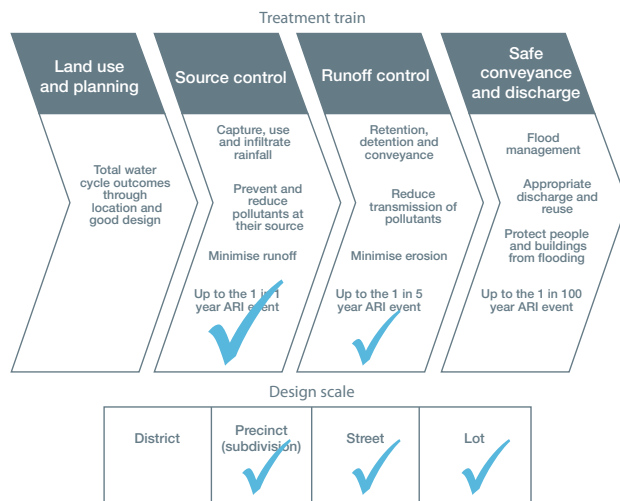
Treatment train

Land use and planning

Total water cycle outcomes through location and good design

Source control

Capture, use and infiltrate rainfall

Prevent and reduce pollutants at their source

Minimise runoff

Up to the 1 in 1 year ARI event

Runoff control

Retention, detention and conveyance

Reduce transmission of pollutants

Minimise erosion

Up to the 1 in 5 year ARI event

Safe conveyance and discharge

Flood management

Appropriate discharge and reuse

Protect people and buildings from flooding

Up to the 1 in 100 year ARI event

Design scale

| District | Precinct (subdivision) | Street | Lot |
|---|---|---|---|